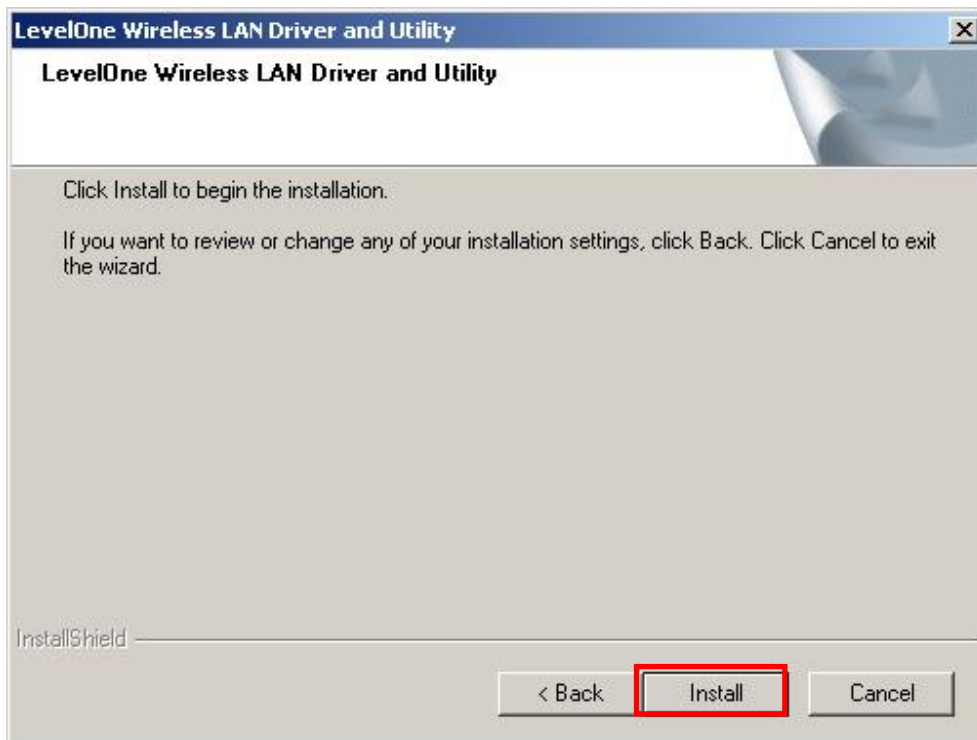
LevelOne Wireless LAN Driver and Utility

LevelOne Wireless LAN Driver and Utility

Click Install to begin the installation.

If you want to review or change any of your installation settings, click Back. Click Cancel to exit the wizard.

InstallShield

< Back

Install

Cancel